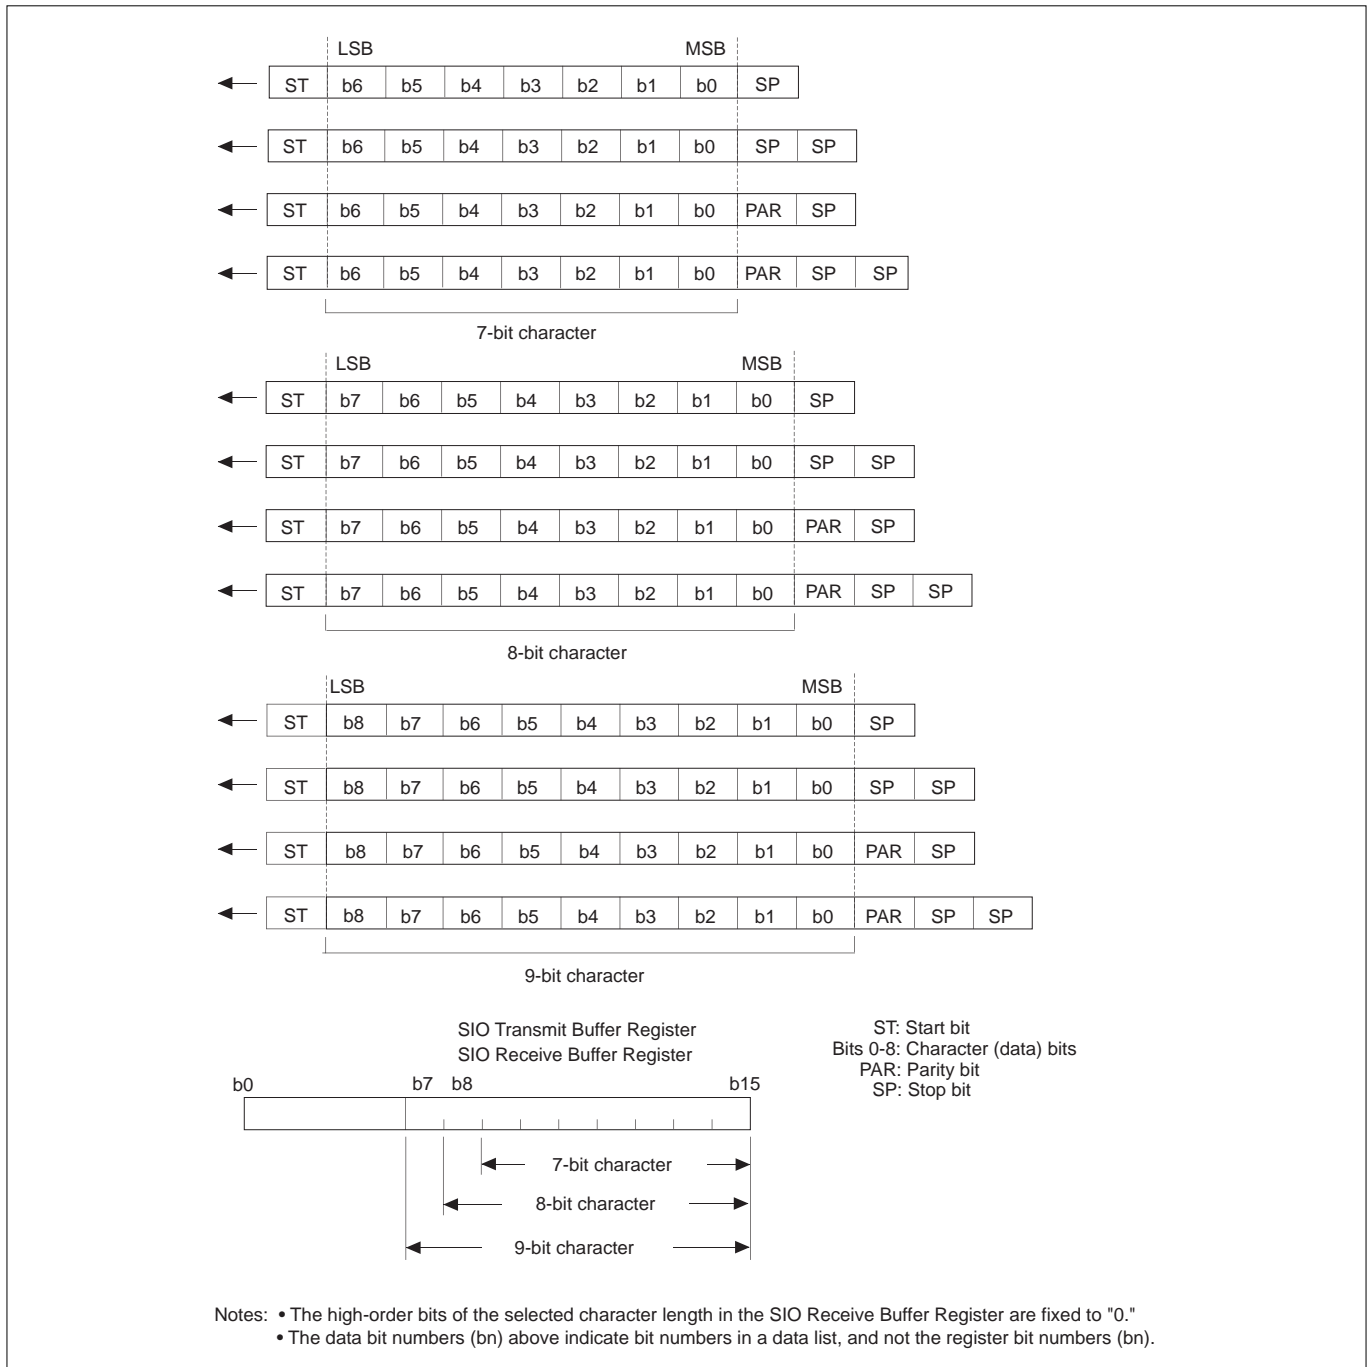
LSB MSB

| ST | b6 | b5 | b4 | b3 | b2 | b1 | b0 | SP |
|---|---|---|---|---|---|---|---|---|

| ST | b6 | b5 | b4 | b3 | b2 | b1 | b0 | SP | SP |
|---|---|---|---|---|---|---|---|---|---|

| ST | b6 | b5 | b4 | b3 | b2 | b1 | b0 | PAR | SP |
|---|---|---|---|---|---|---|---|---|---|

| ST | b6 | b5 | b4 | b3 | b2 | b1 | b0 | PAR | SP | SP |
|---|---|---|---|---|---|---|---|---|---|---|

7-bit character

LSB MSB

| ST | b7 | b6 | b5 | b4 | b3 | b2 | b1 | b0 | SP |
|---|---|---|---|---|---|---|---|---|---|

| ST | b7 | b6 | b5 | b4 | b3 | b2 | b1 | b0 | SP | SP |
|---|---|---|---|---|---|---|---|---|---|---|

| ST | b7 | b6 | b5 | b4 | b3 | b2 | b1 | b0 | PAR | SP |
|---|---|---|---|---|---|---|---|---|---|---|

| ST | b7 | b6 | b5 | b4 | b3 | b2 | b1 | b0 | PAR | SP | SP |
|---|---|---|---|---|---|---|---|---|---|---|---|

8-bit character

LSB MSB

| ST | b8 | b7 | b6 | b5 | b4 | b3 | b2 | b1 | b0 | SP |
|---|---|---|---|---|---|---|---|---|---|---|

| ST | b8 | b7 | b6 | b5 | b4 | b3 | b2 | b1 | b0 | SP | SP |
|---|---|---|---|---|---|---|---|---|---|---|---|

| ST | b8 | b7 | b6 | b5 | b4 | b3 | b2 | b1 | b0 | PAR | SP |
|---|---|---|---|---|---|---|---|---|---|---|---|

| ST | b8 | b7 | b6 | b5 | b4 | b3 | b2 | b1 | b0 | PAR | SP | SP |
|---|---|---|---|---|---|---|---|---|---|---|---|---|

9-bit character

SIO Transmit Buffer Register
SIO Receive Buffer Register

b0 b7 b8 b15

7-bit character
8-bit character
9-bit character

ST: Start bit
Bits 0-8: Character (data) bits
PAR: Parity bit
SP: Stop bit

Notes: • The high-order bits of the selected character length in the SIO Receive Buffer Register are fixed to "0."
• The data bit numbers (bn) above indicate bit numbers in a data list, and not the register bit numbers (bn).